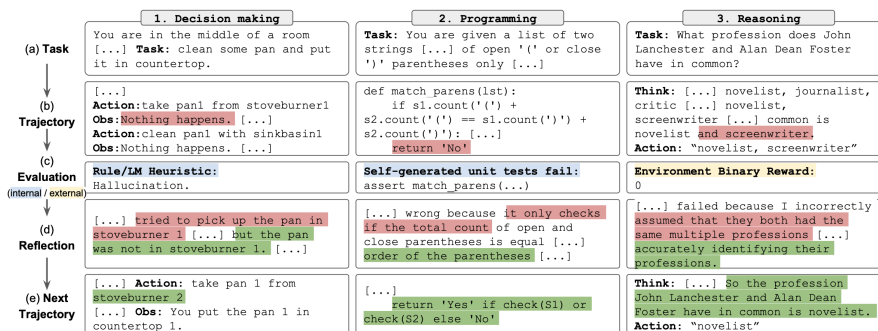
1. Decision making | 2. Programming | 3. Reasoning

(a) Task

You are in the middle of a room [...] Task: clean some pan and put it in countertop.

Task: You are given a list of two strings [...] of open '(' or close ')' parentheses only [...]

Task: What profession does John Lanchester and Alan Dean Foster have in common?

(b) Trajectory

[...]
Action:take pan1 from stoveburner1
Obs:Nothing happens. [...]
Action:clean pan1 with sinkbasin1
Obs:Nothing happens. [...]

def match parens(lst):
    if s1.count('(') + s2.count('(') == s1.count(')') + s2.count(')'): [...]
    return 'No'

Think: [...] novelist, journalist, critic [...] novelist, screenwriter [...] common is novelist and screenwriter.
Action: "novelist, screenwriter"

(c) Evaluation
(internal / external)

Rule/LM Heuristic:
Hallucination.

Self-generated unit tests fail:
assert match_parens(...)

Environment Binary Reward:
0

(d) Reflection

[...] tried to pick up the pan in stoveburner 1 [...] but the pan was not in stoveburner 1. [...]

[...] wrong because it only checks if the total count of open and close parentheses is equal [...] order of the parentheses [...]

[...] failed because I incorrectly assumed that they both had the same multiple professions [...] accurately identifying their professions.

(e) Next Trajectory

[...] Action: take pan 1 from stoveburner 2
[...] Obs: You put the pan 1 in countertop 1.

[...]
    return 'Yes' if check(S1) or check(S2) else 'No'

Think: [...] So the profession John Lanchester and Alan Dean Foster have in common is novelist.
Action: "novelist"